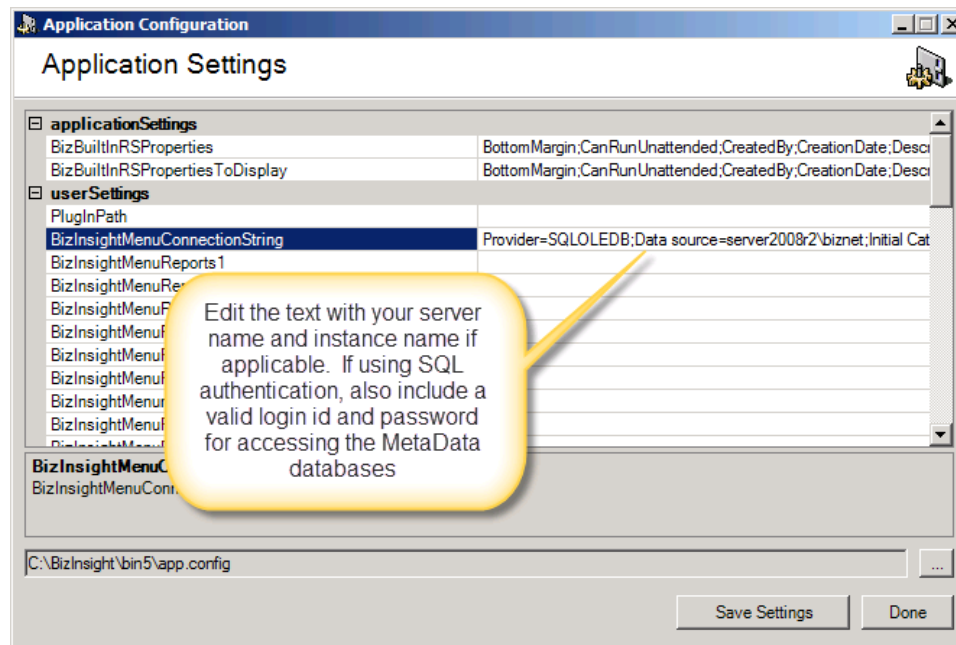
Application Configuration

Application Settings

| | |
|---|---|
| applicationSettings | |
| BizBuiltInRSProperties | BottomMargin;CanRunUnattended;CreatedBy;CreationDate;Descr |
| BizBuiltInRSPropertiesToDisplay | BottomMargin;CanRunUnattended;CreatedBy;CreationDate;Descr |
| userSettings | |
| PlugInPath | |
| BizInsightMenuConnectionString | Provider=SQLOLEDB;Data source=server2008r2\biznet;Initial Cat |
| BizInsightMenuReports1 | |
| BizInsightMenuRe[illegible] | |
| BizInsightMenuR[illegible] | |
| BizInsightMenuR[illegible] | |
| BizInsightMenuR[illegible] | |
| BizInsightMenuR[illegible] | |
| BizInsightMenu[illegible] | |
| BizInsightMenuR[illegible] | |

Edit the text with your server name and instance name if applicable. If using SQL authentication, also include a valid login id and password for accessing the MetaData databases

BizInsightMenuC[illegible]
BizInsightMenuConn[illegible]

C:\BizInsight\bin5\app.config

...

Save Settings

Done